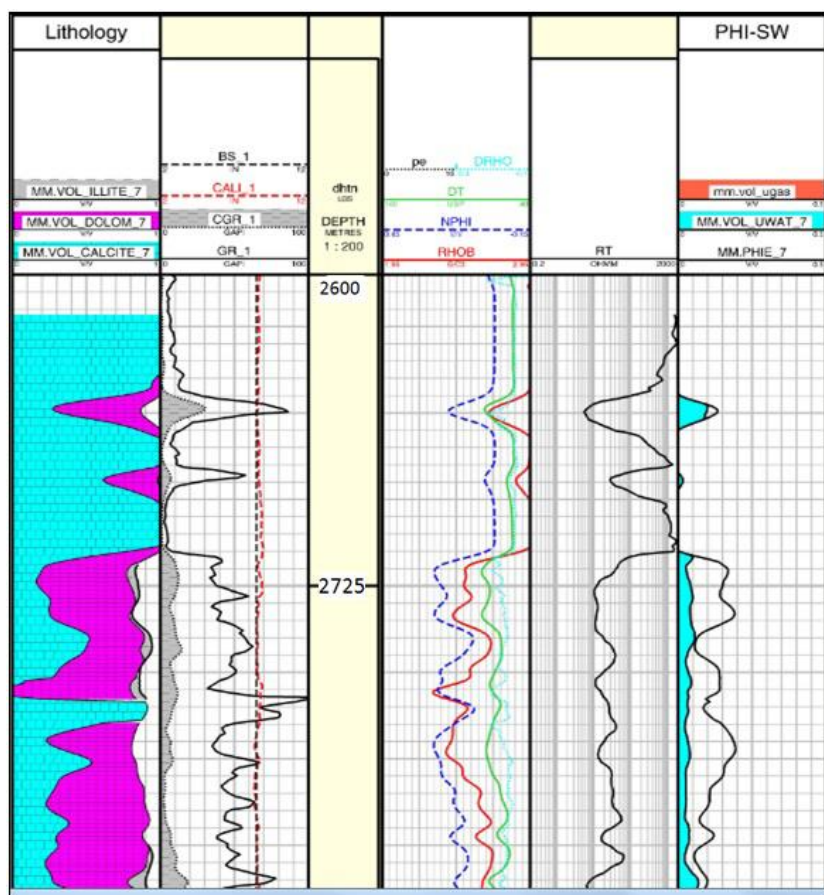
Lithology

PHI-SW

MM.VOL_ILLITE_7
MM.VOL_DOLOM_7
MM.VOL_CALCITE_7

BS_1
CALI_1
CGR_1
GAPI
GR_1
GAPI

dhtn
LGS
DEPTH
METRES
1 : 200

pe
DRHO
DT
NPHI
RHOB

RT
OHMM

mm.vol_ugas
MM.VOL_UWAT_7
MM.PHIE_7

2600

2725